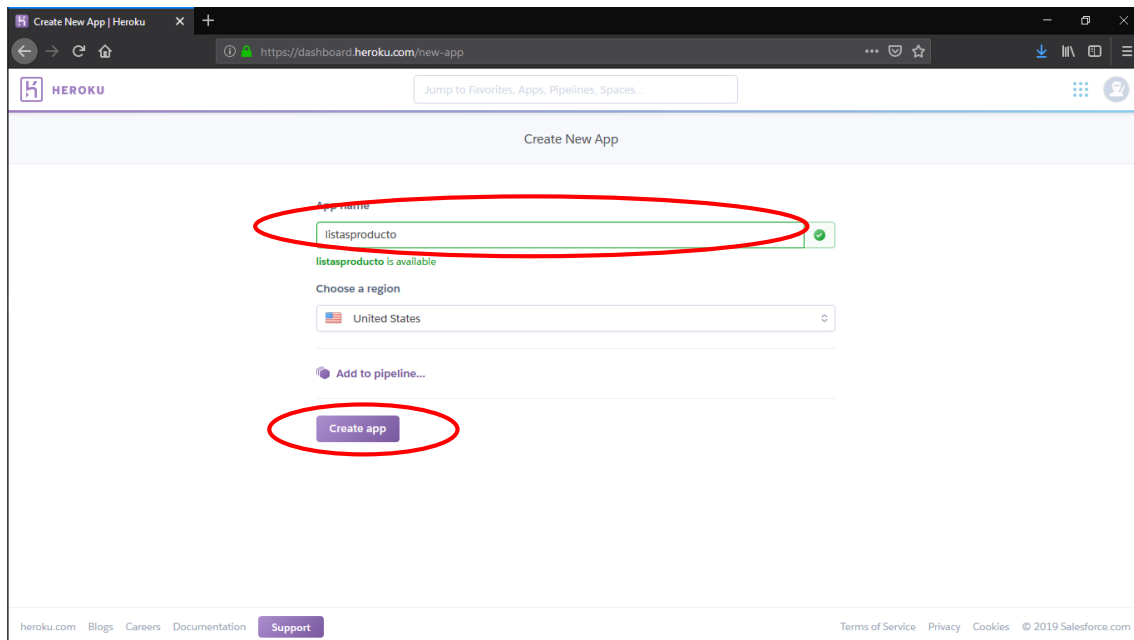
Create New App | Heroku

https://dashboard.heroku.com/new-app

HEROKU

Jump to Favorites, Apps, Pipelines, Spaces...

Create New App

App name

listasproducto

listasproducto is available

Choose a region

United States

Add to pipeline...

Create app

heroku.com Blogs Careers Documentation Support

Terms of Service Privacy Cookies © 2019 Salesforce.com